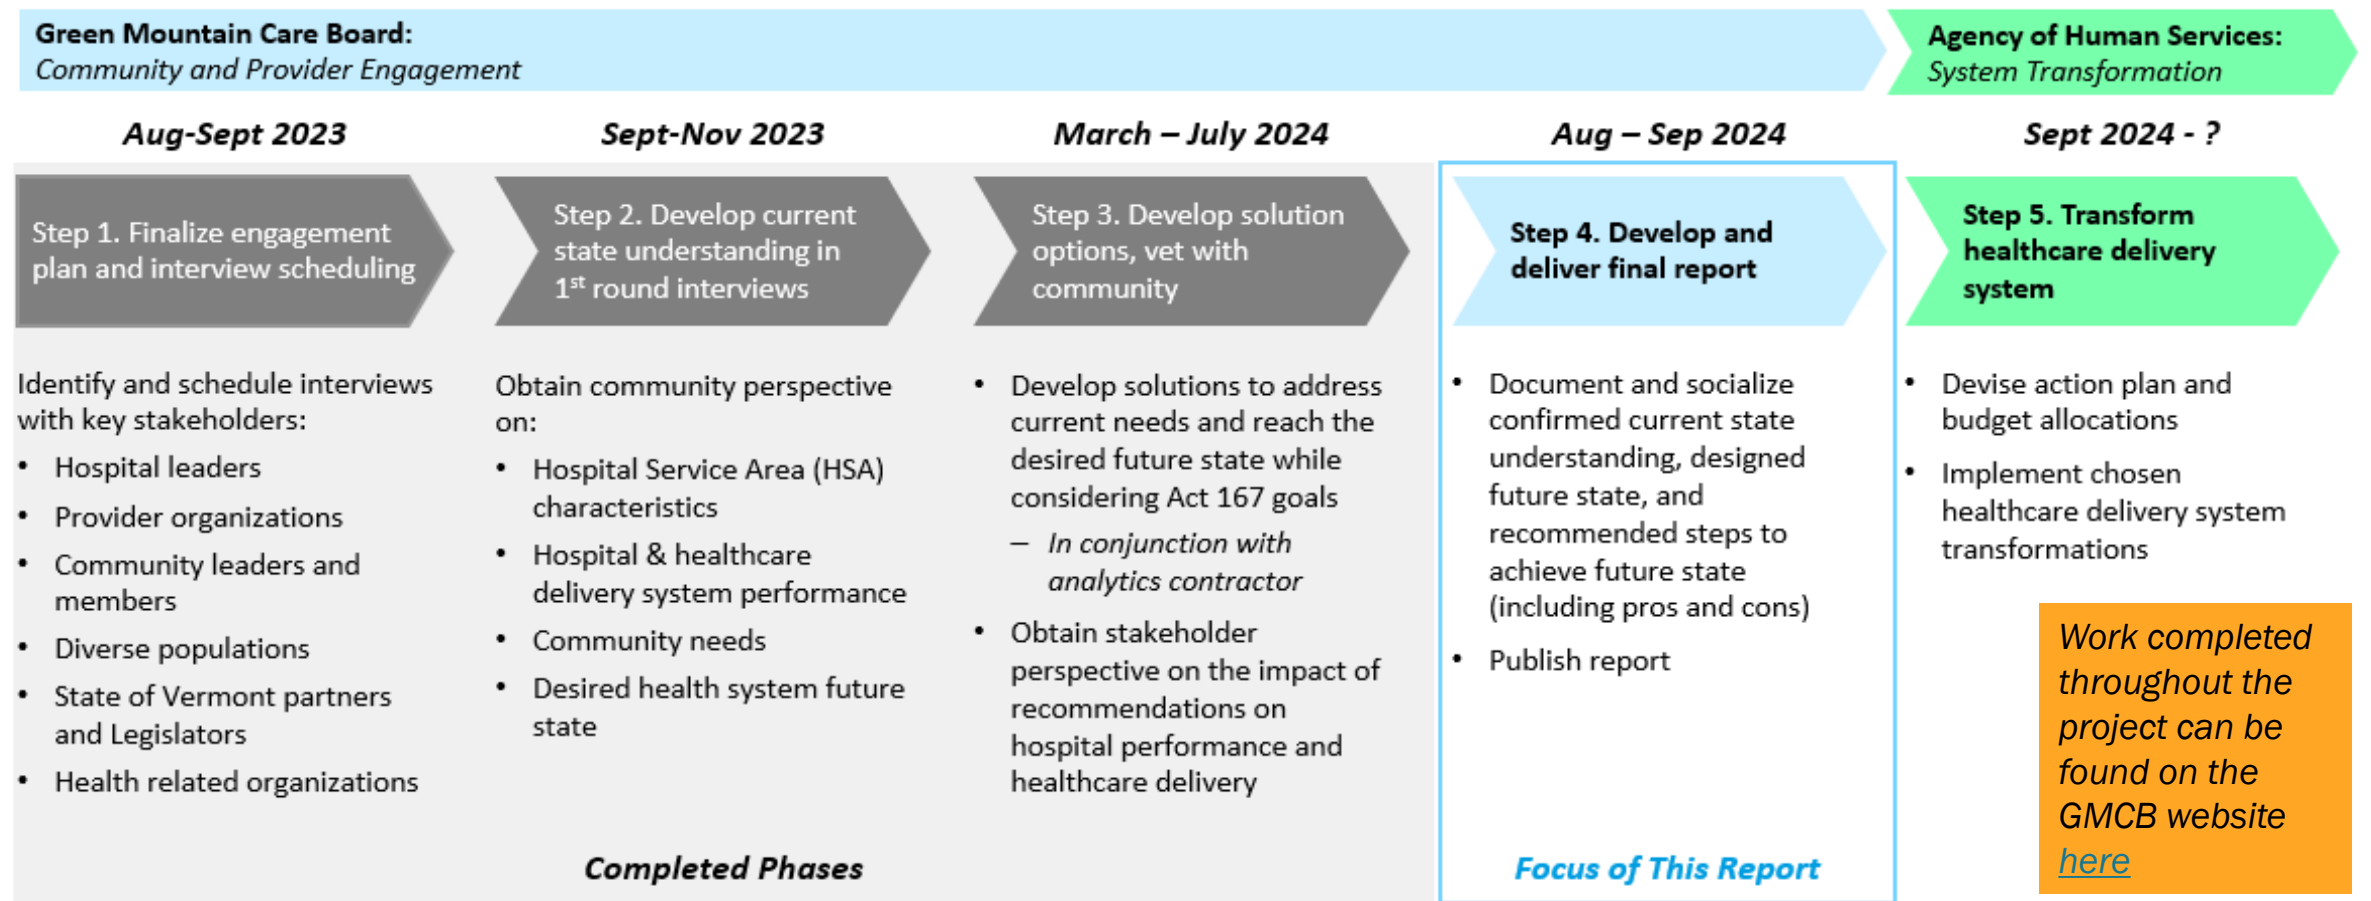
**Green Mountain Care Board:**
*Community and Provider Engagement*

**Agency of Human Services:**
*System Transformation*

**Aug-Sept 2023**

Step 1. Finalize engagement plan and interview scheduling

Identify and schedule interviews with key stakeholders:
- Hospital leaders
- Provider organizations
- Community leaders and members
- Diverse populations
- State of Vermont partners and Legislators
- Health related organizations

**Sept-Nov 2023**

Step 2. Develop current state understanding in $1^{st}$ round interviews

Obtain community perspective on:
- Hospital Service Area (HSA) characteristics
- Hospital & healthcare delivery system performance
- Community needs
- Desired health system future state

**March – July 2024**

Step 3. Develop solution options, vet with community

- Develop solutions to address current needs and reach the desired future state while considering Act 167 goals
  – *In conjunction with analytics contractor*
- Obtain stakeholder perspective on the impact of recommendations on hospital performance and healthcare delivery

**Completed Phases**

**Aug – Sep 2024**

**Step 4. Develop and deliver final report**

- Document and socialize confirmed current state understanding, designed future state, and recommended steps to achieve future state (including pros and cons)
- Publish report

**Focus of This Report**

**Sept 2024 - ?**

**Step 5. Transform healthcare delivery system**

- Devise action plan and budget allocations
- Implement chosen healthcare delivery system transformations

*Work completed throughout the project can be found on the GMCB website here*